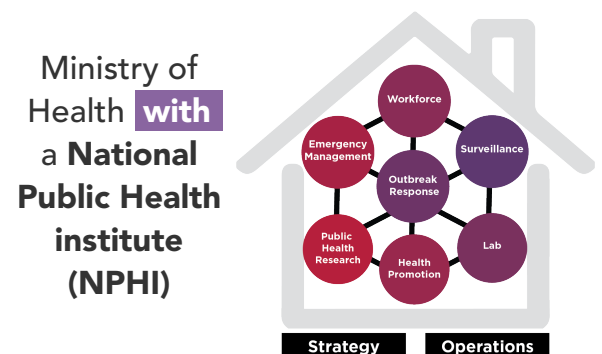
Ministry of Health with a National Public Health institute (NPHI)

Workforce

Emergency Management

Surveillance

Outbreak Response

Public Health Research

Lab

Health Promotion

Strategy

Operations